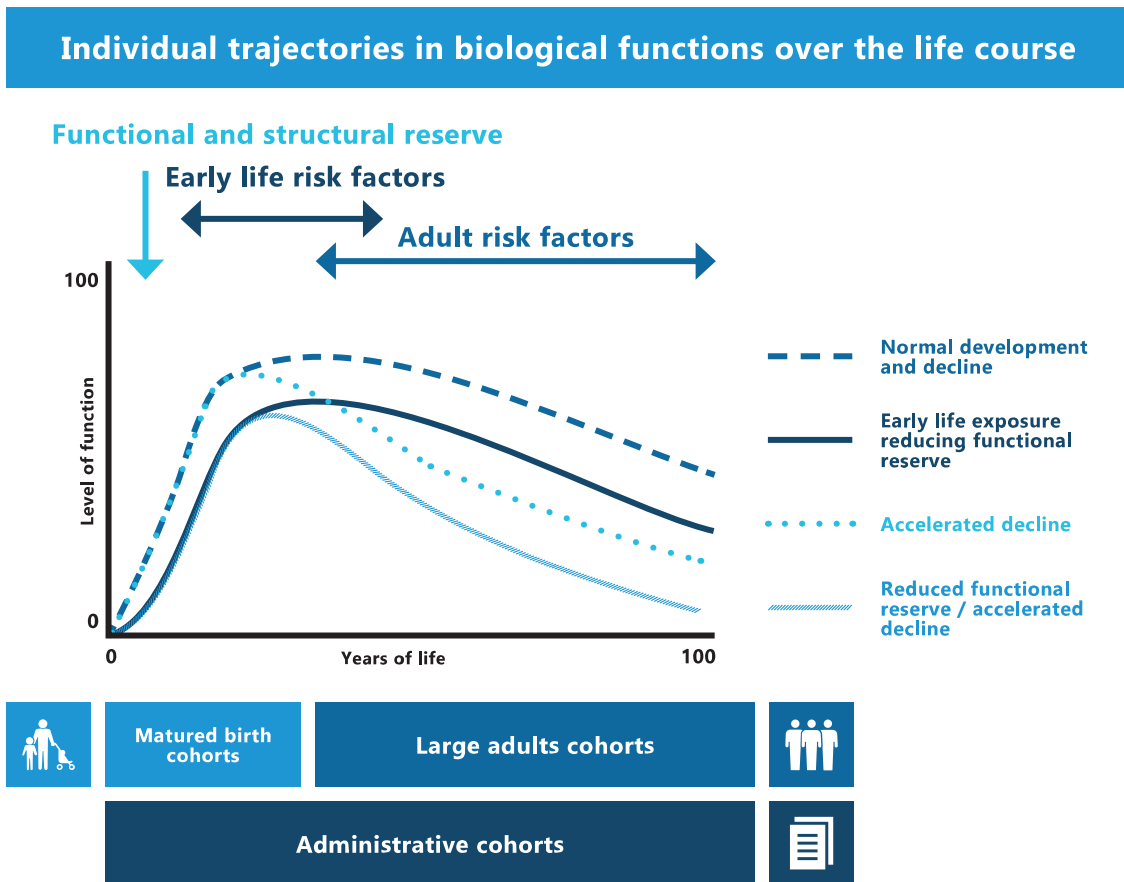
Individual trajectories in biological functions over the life course

Functional and structural reserve

Early life risk factors

Adult risk factors

100

Level of function

0

0

Years of life

100

Normal development and decline

Early life exposure reducing functional reserve

Accelerated decline

Reduced functional reserve / accelerated decline

Matured birth cohorts

Large adults cohorts

Administrative cohorts